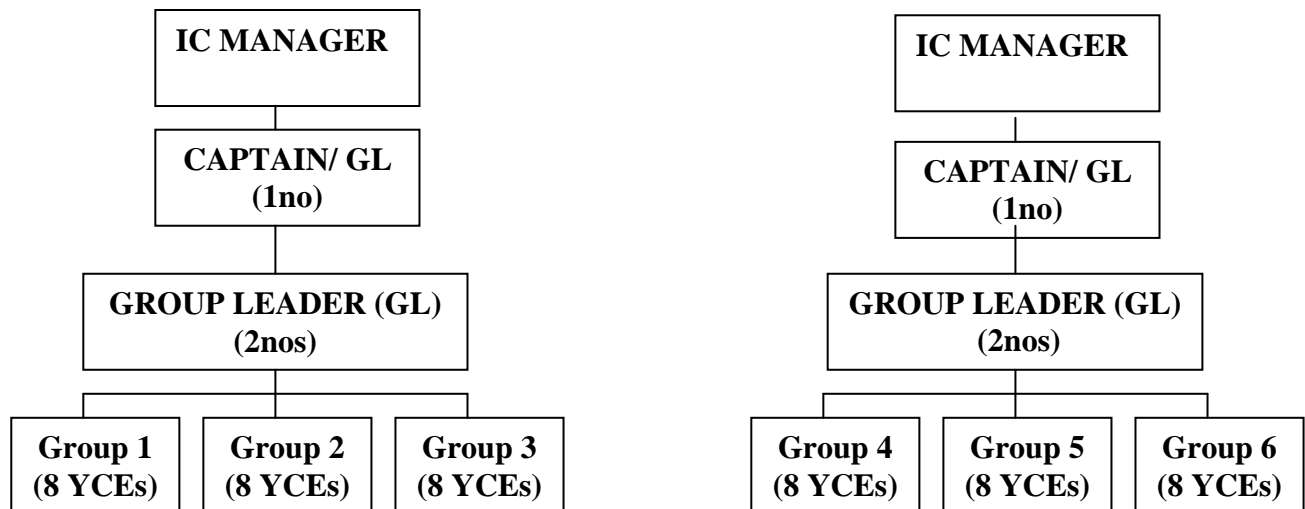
IC MANAGER

CAPTAIN/ GL (1no)

GROUP LEADER (GL) (2nos)

Group 1 (8 YCEs)

Group 2 (8 YCEs)

Group 3 (8 YCEs)

IC MANAGER

CAPTAIN/ GL (1no)

GROUP LEADER (GL) (2nos)

Group 4 (8 YCEs)

Group 5 (8 YCEs)

Group 6 (8 YCEs)